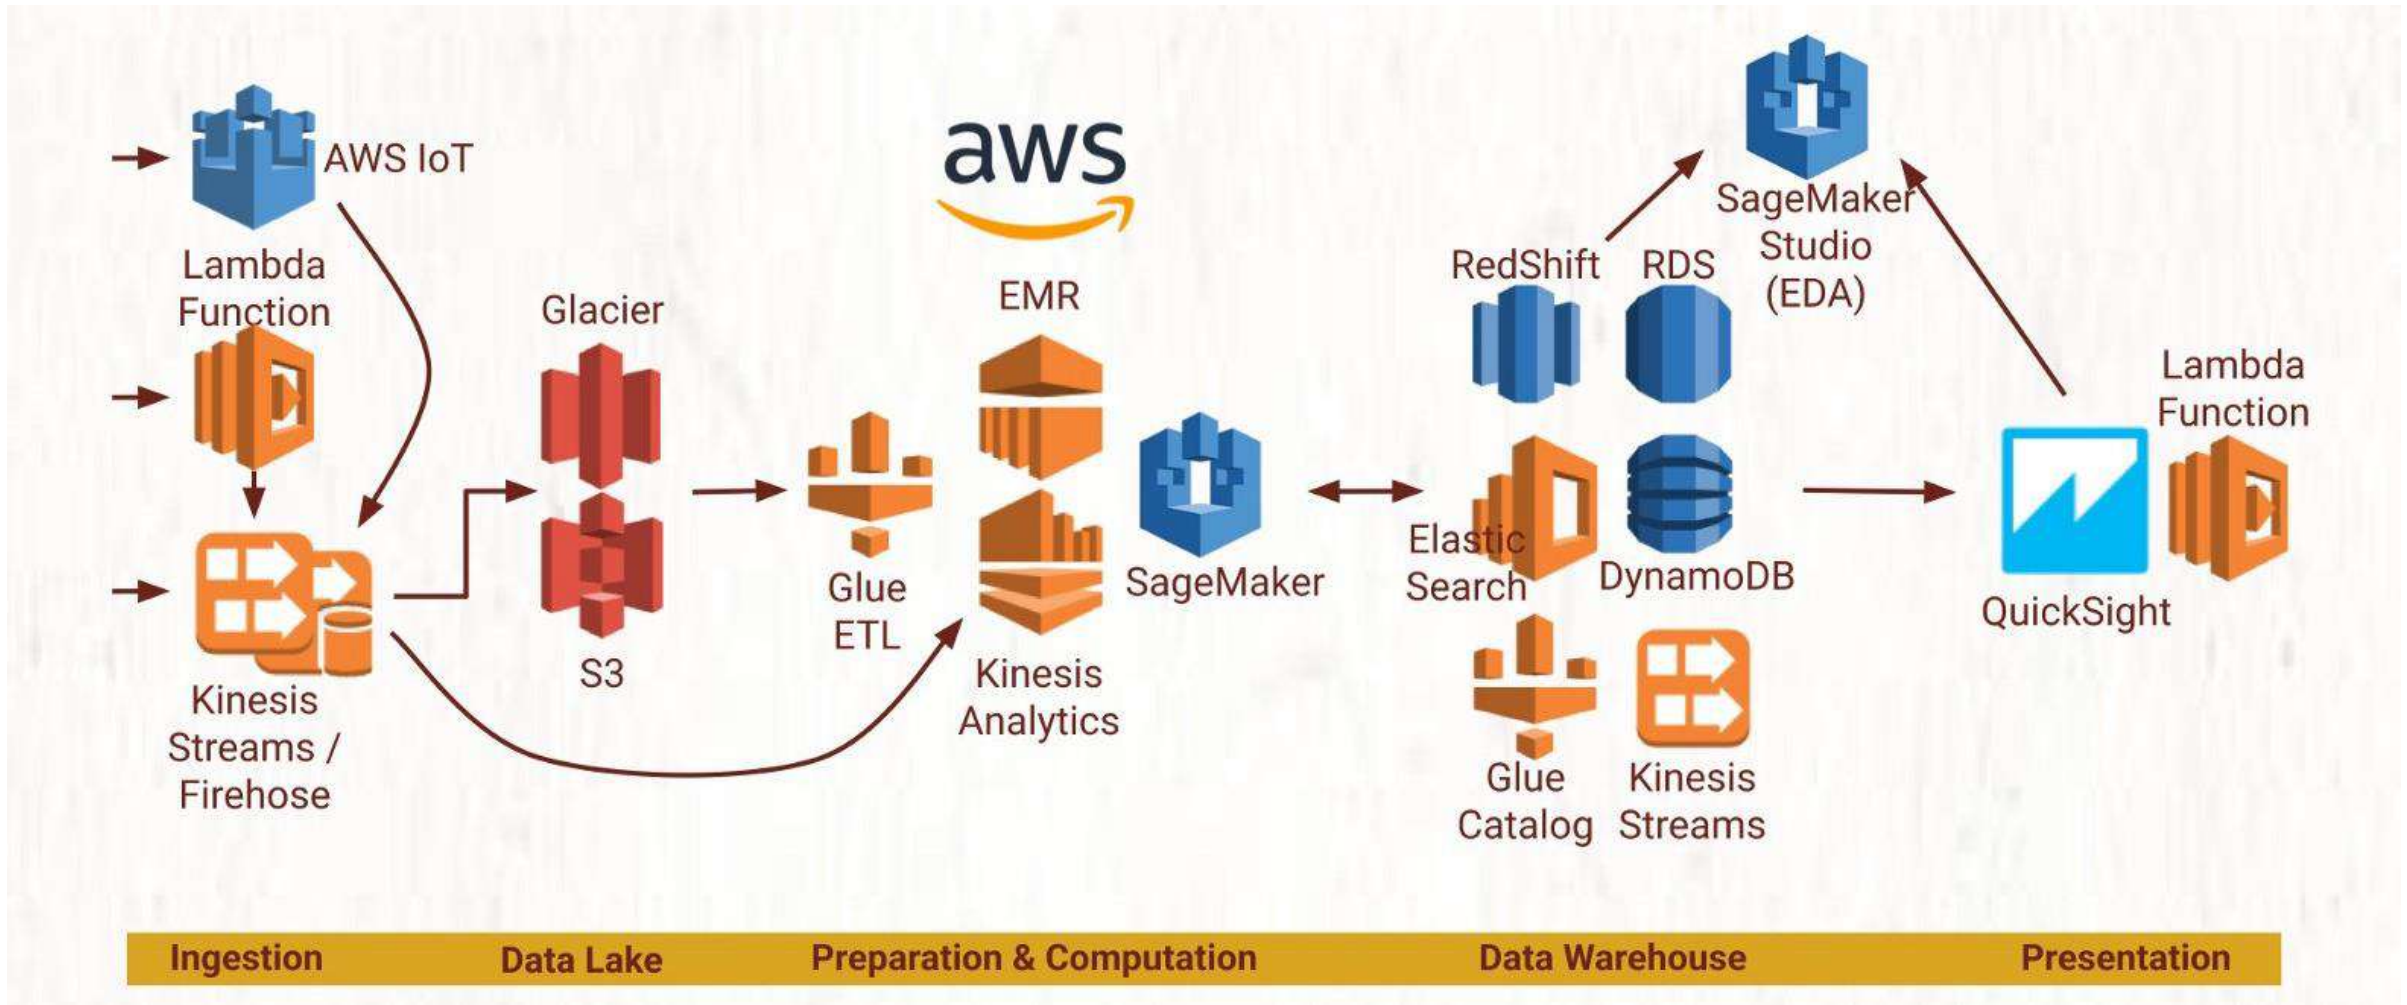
AWS IoT

Lambda Function

Kinesis Streams / Firehose

Glacier

S3

aws

Glue ETL

EMR

Kinesis Analytics

SageMaker

SageMaker Studio (EDA)

RedShift

RDS

Elastic Search

DynamoDB

Glue Catalog

Kinesis Streams

Lambda Function

QuickSight

Ingestion Data Lake Preparation & Computation Data Warehouse Presentation